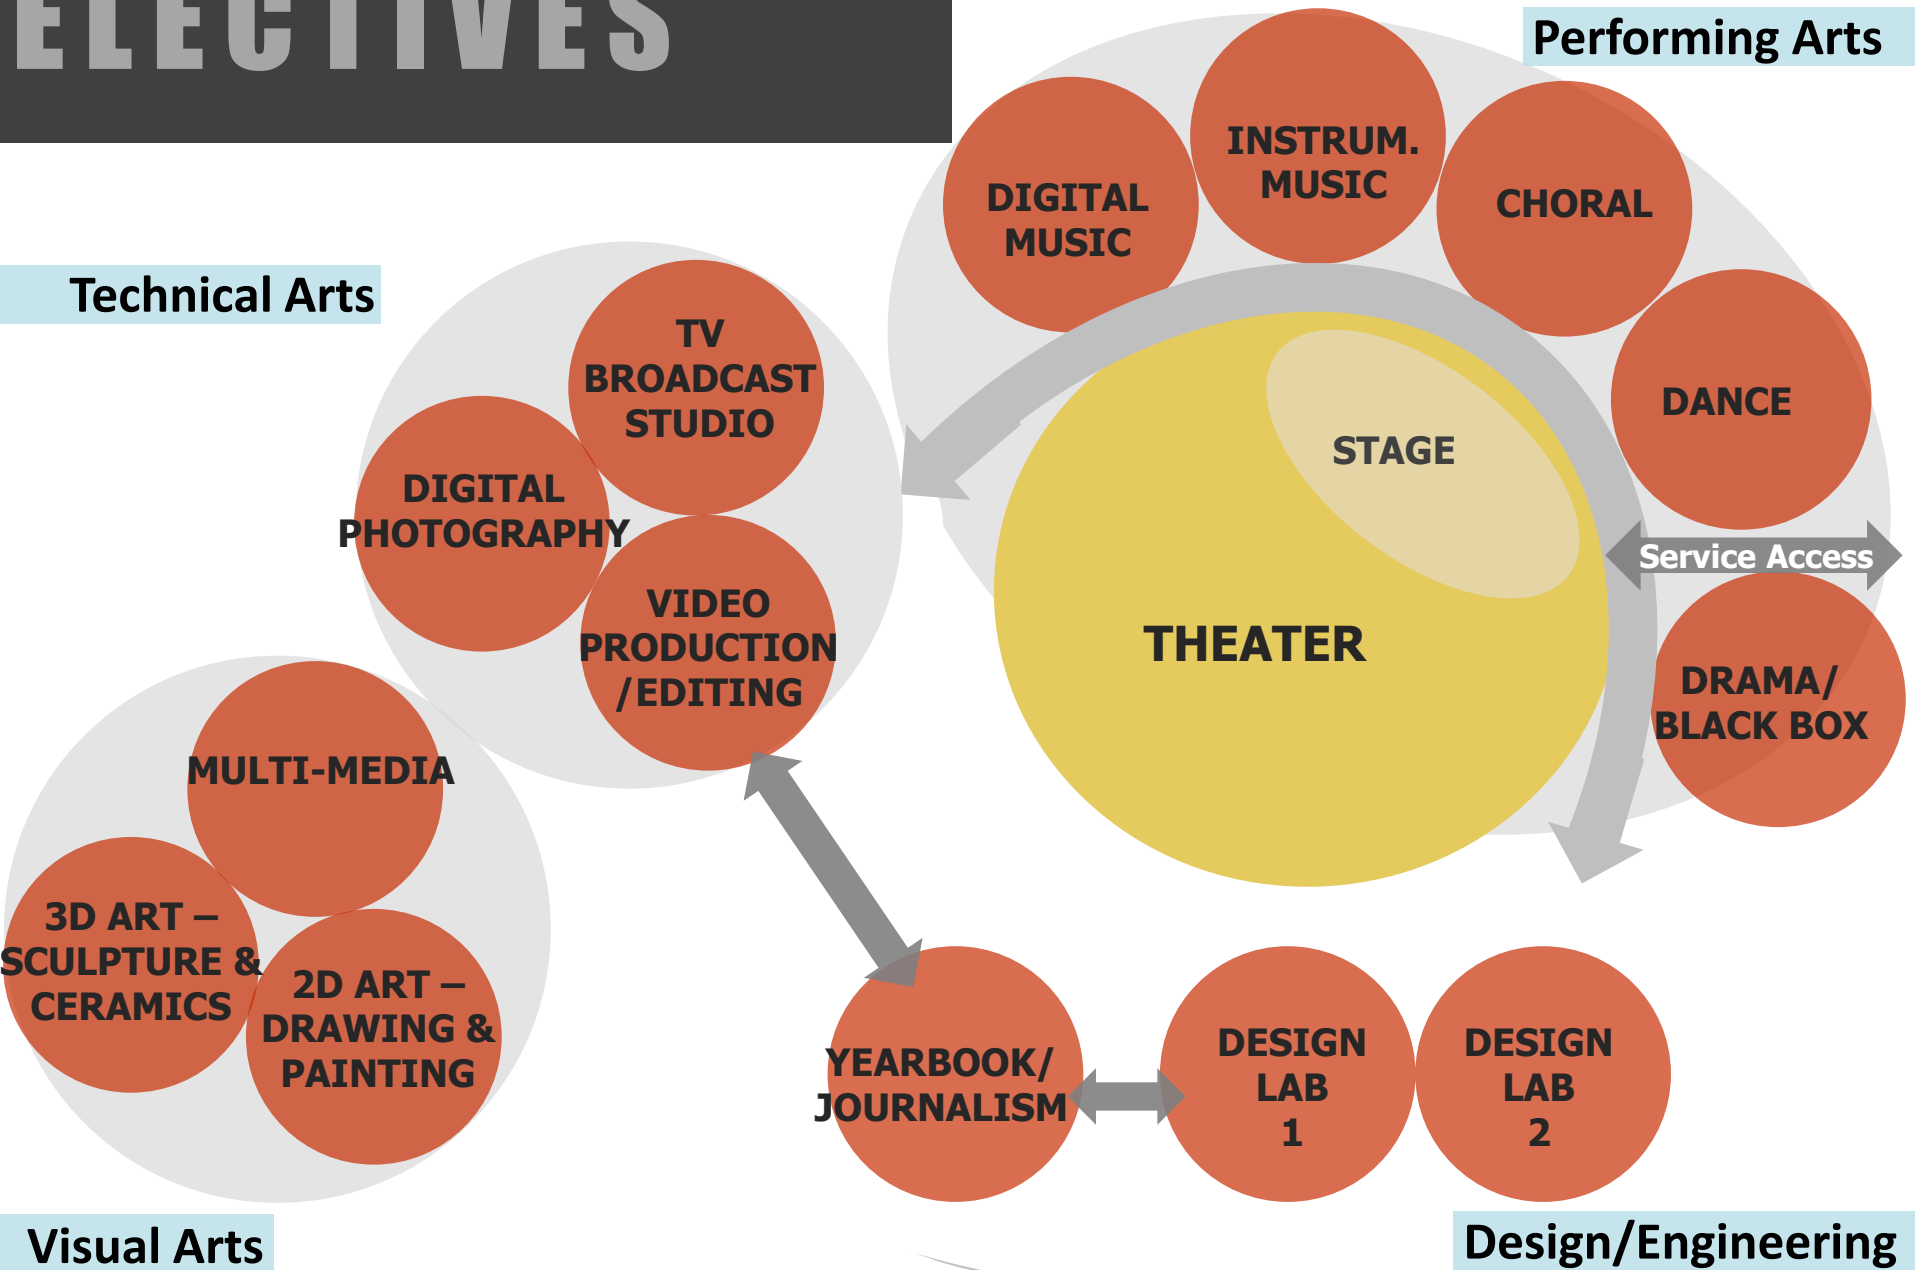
ELECTIVES

Performing Arts

DIGITAL MUSIC

INSTRUM. MUSIC

CHORAL

DANCE

STAGE

THEATER

Service Access

DRAMA/ BLACK BOX

Technical Arts

TV BROADCAST STUDIO

DIGITAL PHOTOGRAPHY

VIDEO PRODUCTION /EDITING

MULTI-MEDIA

3D ART – SCULPTURE & CERAMICS

2D ART – DRAWING & PAINTING

YEARBOOK/ JOURNALISM

DESIGN LAB 1

DESIGN LAB 2

Visual Arts

Design/Engineering